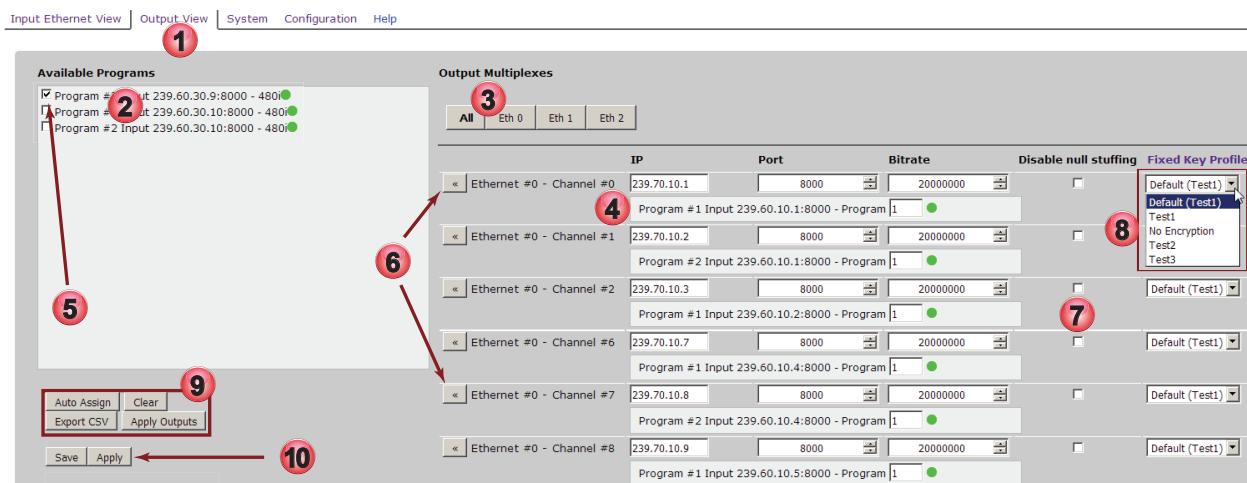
Input Ethernet View | Output View | System | Configuration | Help

1

Available Programs

Program #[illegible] 2 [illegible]put 239.60.30.9:8000 - 480i
Program #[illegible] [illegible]t 239.60.30.10:8000 - 480i
Program #2 Input 239.60.30.10:8000 - 480i

5

Output Multiplexes

3

All | Eth 0 | Eth 1 | Eth 2

| | IP | Port | Bitrate | Disable null stuffing | Fixed Key Profile |
|---|---|---|---|---|---|
| « Ethernet #0 - Channel #0 | 239.70.10.1 | 8000 | 20000000 | | Default (Test1) |
| Program #1 Input 239.60.10.1:8000 - Program 1 | | | | | |
| « Ethernet #0 - Channel #1 | 239.70.10.2 | 8000 | 20000000 | | |
| Program #2 Input 239.60.10.1:8000 - Program 1 | | | | | |
| « Ethernet #0 - Channel #2 | 239.70.10.3 | 8000 | 20000000 | | Default (Test1) |
| Program #1 Input 239.60.10.2:8000 - Program 1 | | | | | |
| « Ethernet #0 - Channel #6 | 239.70.10.7 | 8000 | 20000000 | | Default (Test1) |
| Program #1 Input 239.60.10.4:8000 - Program 1 | | | | | |
| « Ethernet #0 - Channel #7 | 239.70.10.8 | 8000 | 20000000 | | Default (Test1) |
| Program #2 Input 239.60.10.4:8000 - Program 1 | | | | | |
| « Ethernet #0 - Channel #8 | 239.70.10.9 | 8000 | 20000000 | | Default (Test1) |
| Program #1 Input 239.60.10.5:8000 - Program 1 | | | | | |

4

6

7

8

Default (Test1)
Test1
No Encryption
Test2
Test3

9

Auto Assign | Clear
Export CSV | Apply Outputs

10

Save | Apply